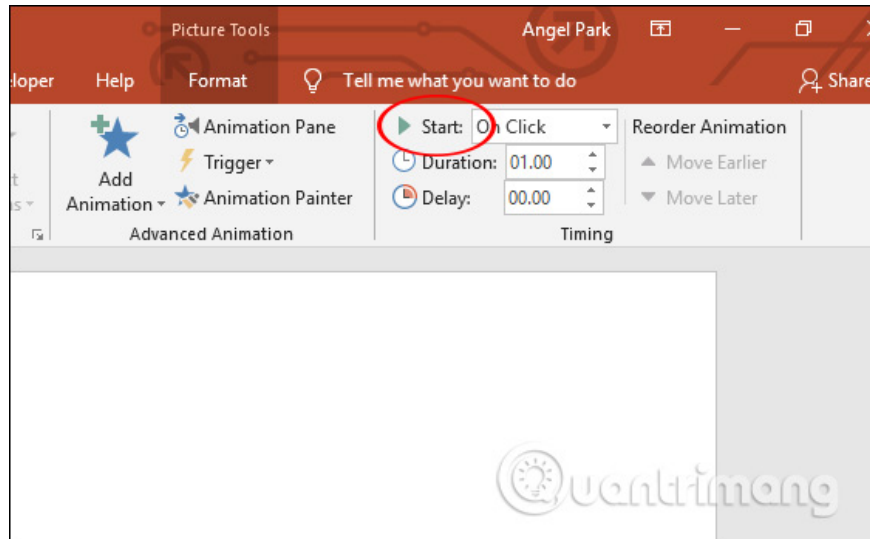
Picture Tools

Angel Park

eloper

Help

Format

Tell me what you want to do

Share

Add Animation

Animation Pane

Trigger

Animation Painter

Advanced Animation

Start: On Click

Duration: 01.00

Delay: 00.00

Timing

Reorder Animation

Move Earlier

Move Later

uantrimang